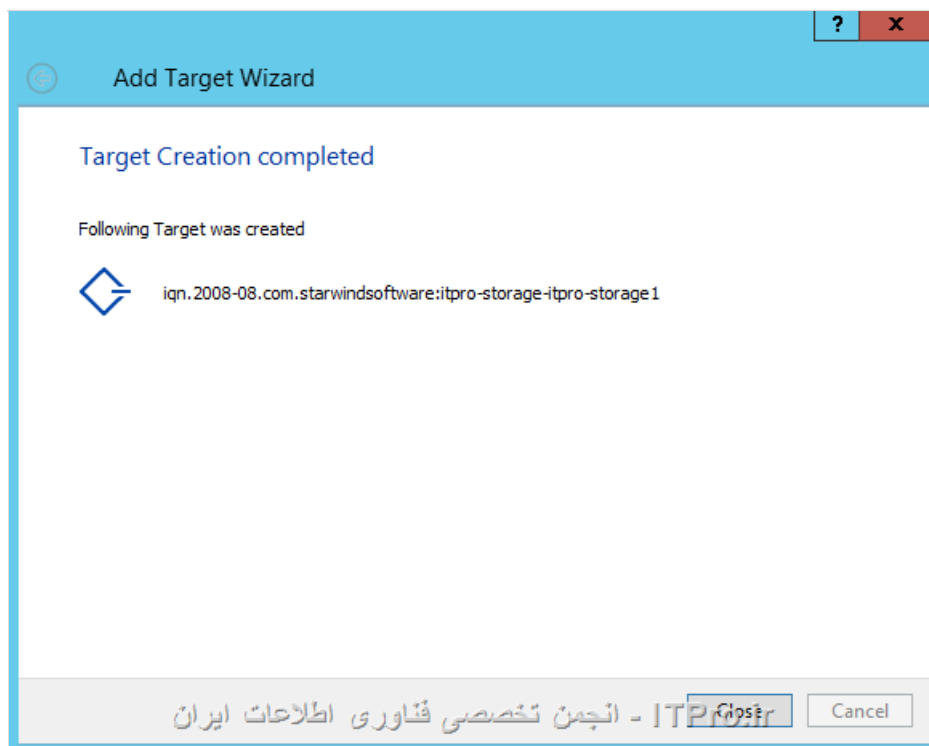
?
X

Add Target Wizard

Target Creation completed

Following Target was created

iqn.2008-08.com.starwindsoftware:itpro-storage-itpro-storage1

ITPro.ir - انجمن تخصصی فناوری اطلاعات ایران

Close

Cancel